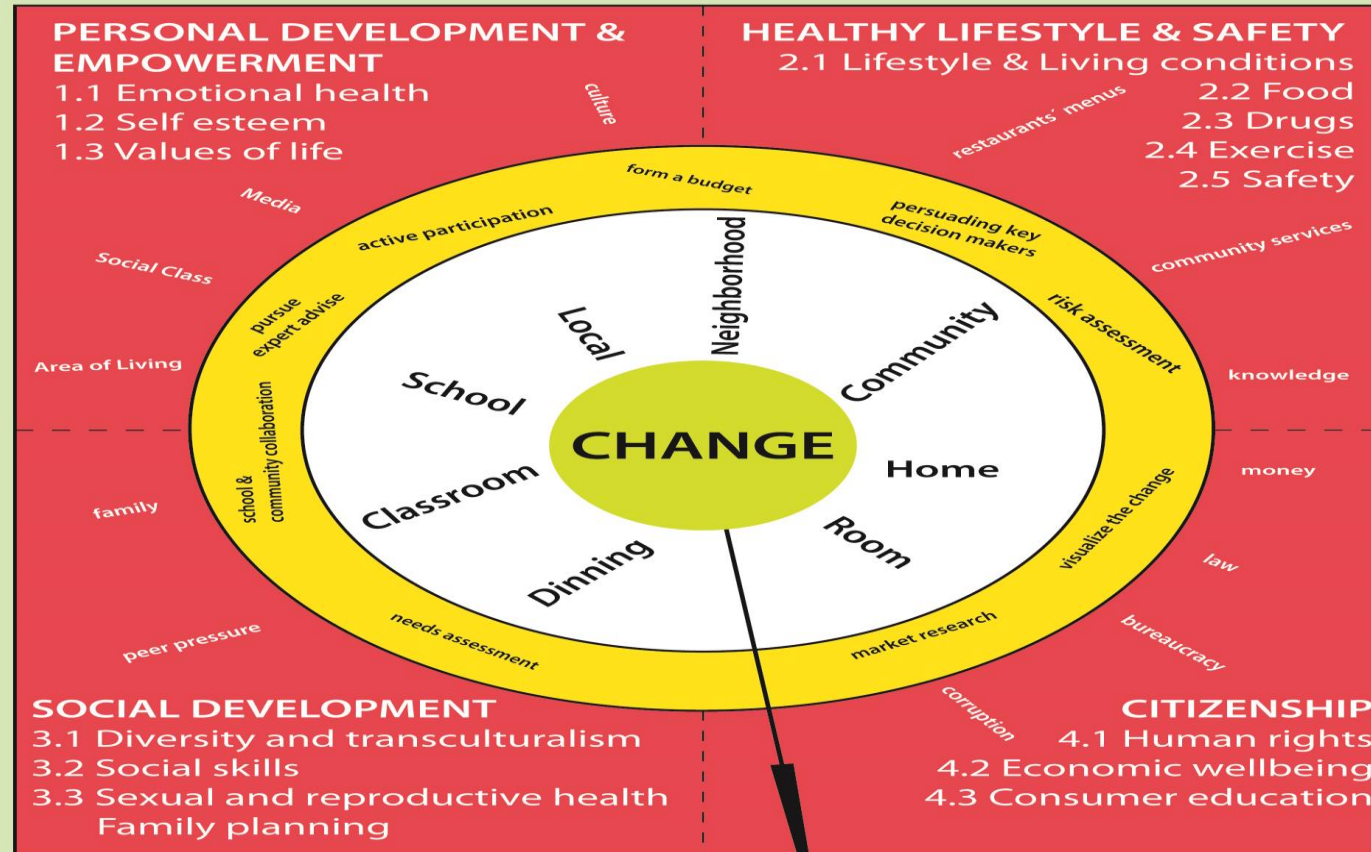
PERSONAL DEVELOPMENT & EMPOWERMENT
1.1 Emotional health
1.2 Self esteem
1.3 Values of life

HEALTHY LIFESTYLE & SAFETY
2.1 Lifestyle & Living conditions
2.2 Food
2.3 Drugs
2.4 Exercise
2.5 Safety

culture
restaurants' menus
Media
Social Class
Area of Living
community services
knowledge
money
family
law
bureaucracy
peer pressure
corruption

form a budget
active participation
persuading key decision makers
pursue expert advise
risk assessment
school & community collaboration
visualize the change
needs assessment
market research

Neighborhood
Local
Community
School
CHANGE
Home
Classroom
Room
Dinning

SOCIAL DEVELOPMENT
3.1 Diversity and transculturalism
3.2 Social skills
3.3 Sexual and reproductive health Family planning

CITIZENSHIP
4.1 Human rights
4.2 Economic wellbeing
4.3 Consumer education